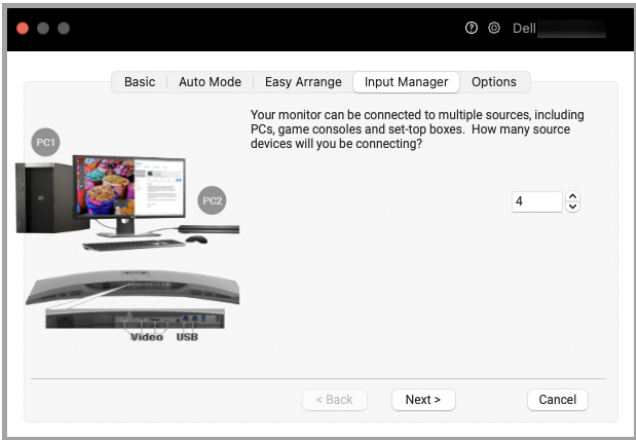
Dell

Basic | Auto Mode | Easy Arrange | Input Manager | Options

PC1

PC2

Video USB

Your monitor can be connected to multiple sources, including PCs, game consoles and set-top boxes. How many source devices will you be connecting?

4

< Back

Next >

Cancel